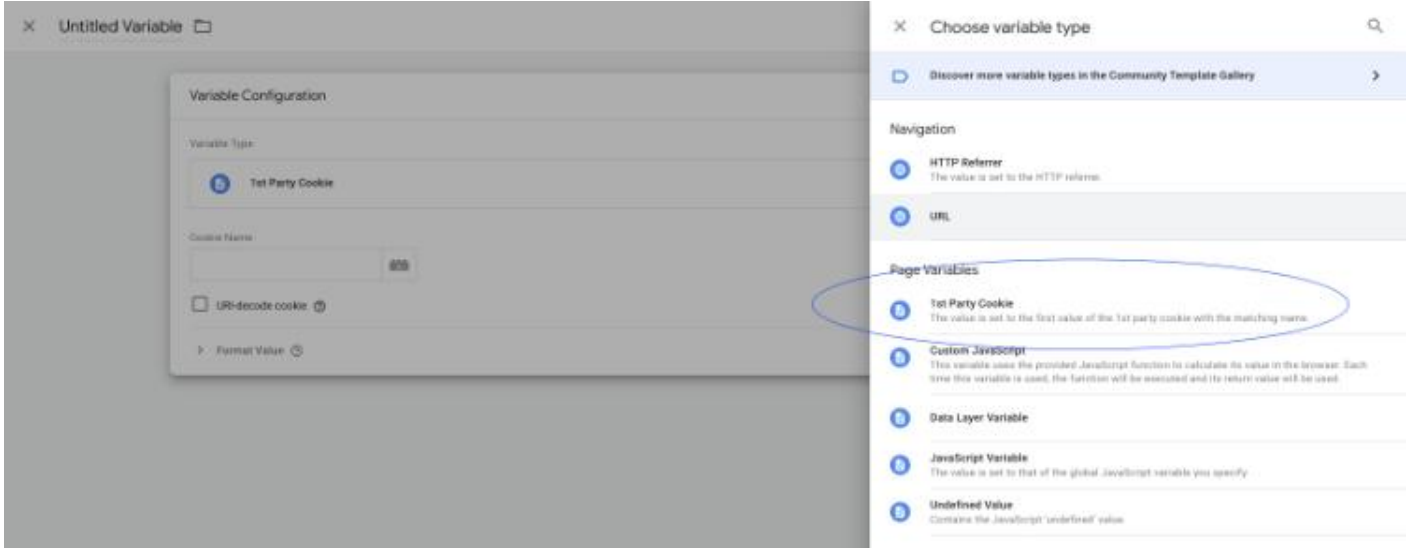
× Untitled Variable

Variable Configuration

Variable Type

1st Party Cookie

Cookie Name

URI-decode cookie

Format Value

× Choose variable type

Discover more variable types in the Community Template Gallery

Navigation

HTTP Referrer
The value is set to the HTTP referrer.

URL

Page Variables

1st Party Cookie
The value is set to the first value of the 1st party cookie with the matching name.

Custom JavaScript
This variable uses the provided JavaScript function to calculate its value in the browser. Each time this variable is used, the function will be executed and its return value will be used.

Data Layer Variable

JavaScript Variable
The value is set to that of the global JavaScript variable you specify

Undefined Value
Contains the JavaScript 'undefined' value.